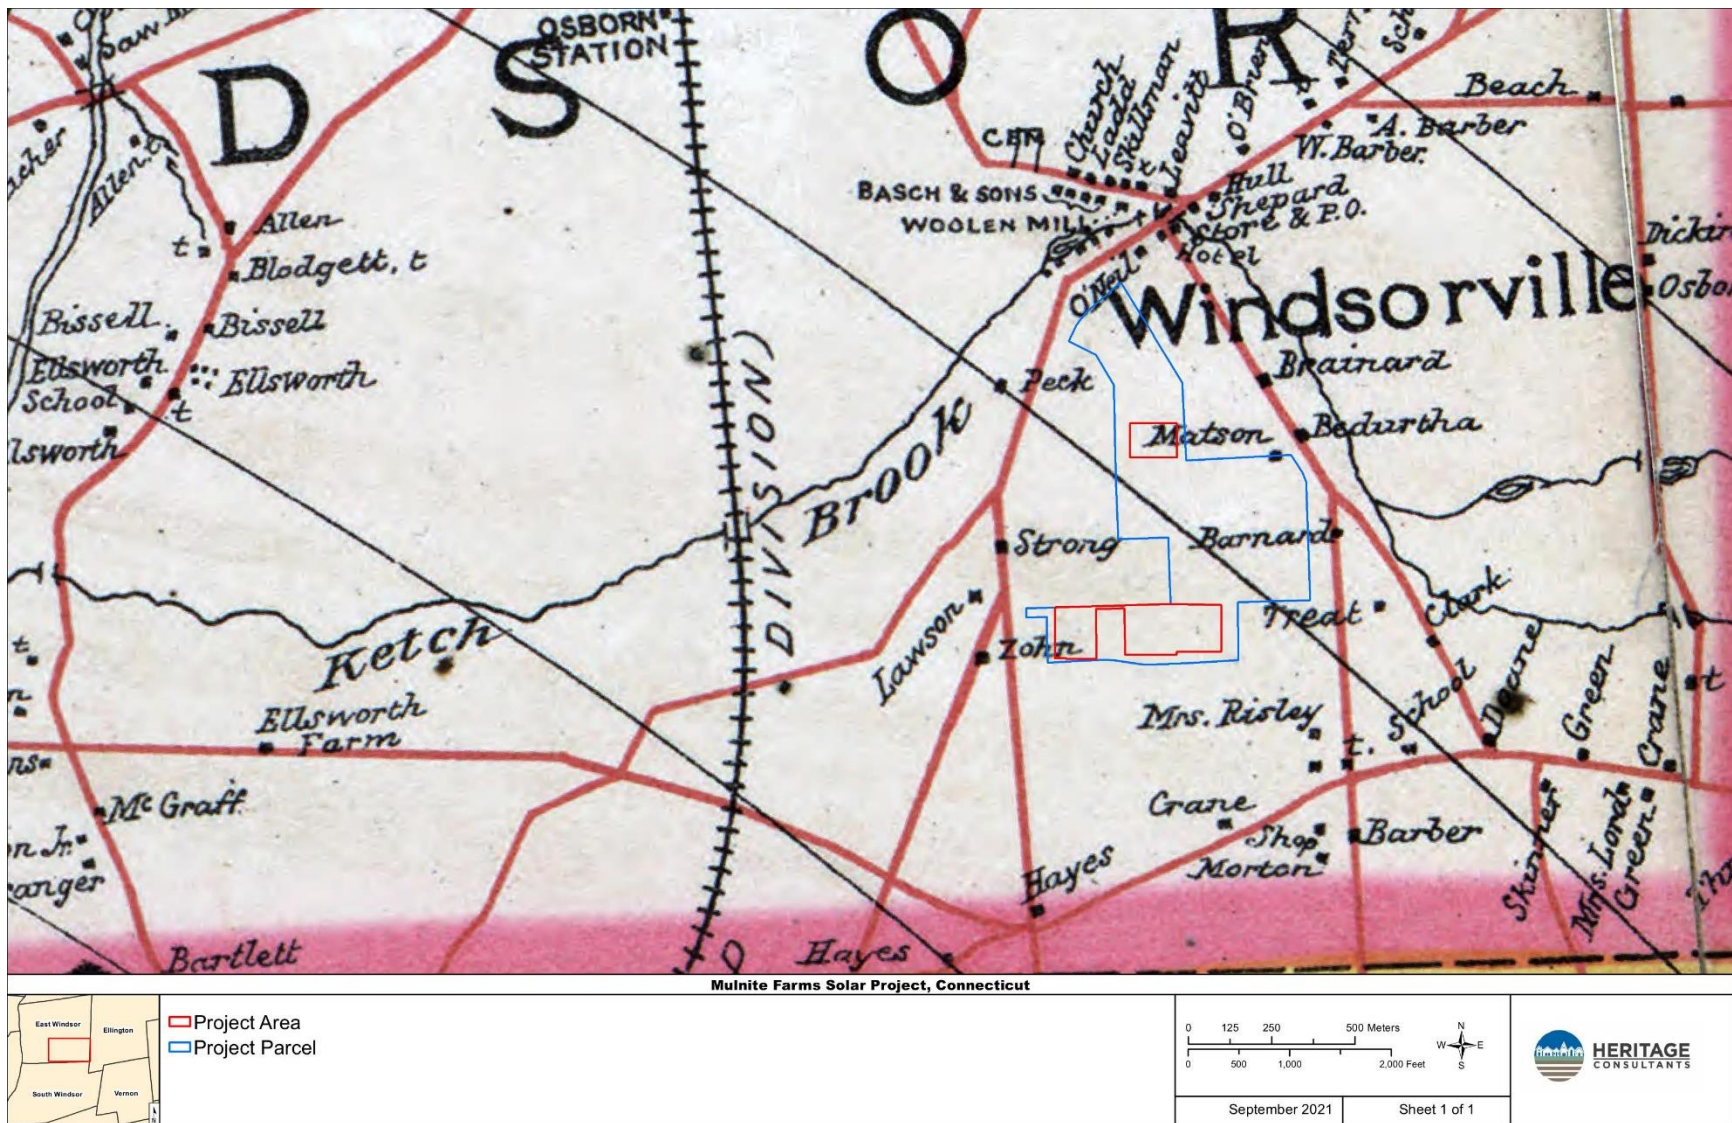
D S O R

OSBORN STATION

Saw Mill

Allen

Allen
t.
Blodgett, t

Bissell
Bissell
Ellsworth School
Ellsworth
t
Ellsworth

Church
Ladd
Skillman
Leavitt
O'Brien
Perry
Sch

CEM

BASCH & SONS WOOLEN MILL

Hull
Shepard
Store & P.O.
Hotel

Beach
A. Barber
W. Barber

Dickin
Osbo

O'Neil
Windsorville
Brainard
Peck
Matson
Bedurtha

DIVISION

Brook

Strong
Barnard

Lawson
Zohn
Treat
Clark

Ketch
Ellsworth Farm

Mrs. Risley
t.
School
Deane
Green
Crane
t

Mc Graff

Crane
Shop
Barber
Morton

Hayes

Skinner
Mrs. Lord
Green

Bartlett
Hayes

Mulnite Farms Solar Project, Connecticut

East Windsor
Ellington
South Windsor
Vernon

Project Area
Project Parcel

0 125 250 500 Meters
0 500 1,000 2,000 Feet
N
W E
S

September 2021
Sheet 1 of 1

HERITAGE CONSULTANTS